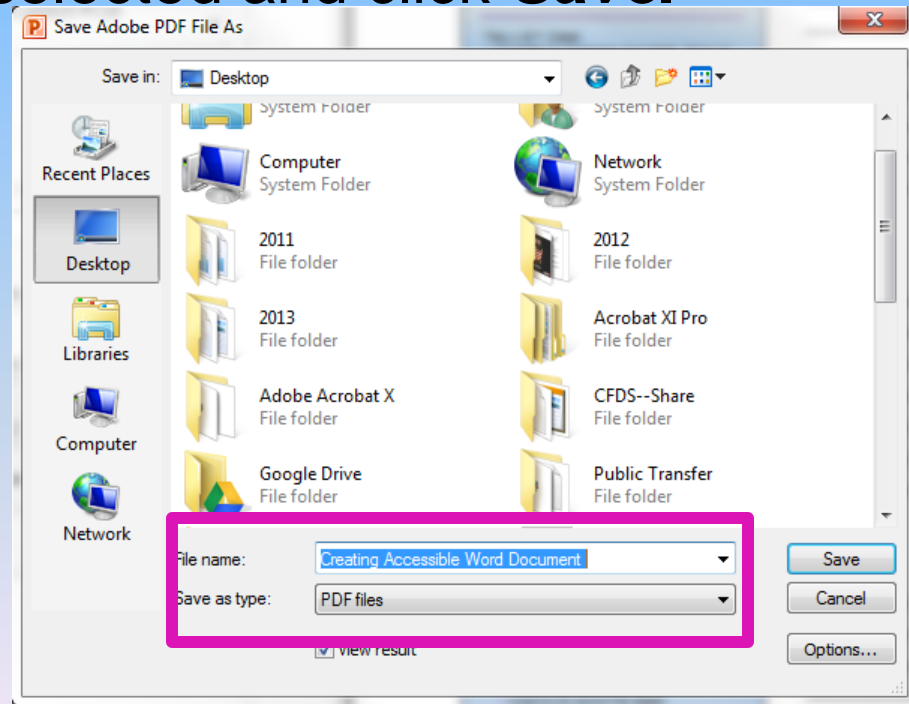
Save Adobe PDF File As

Save in: Desktop

System Folder
System Folder

Recent Places

Desktop

Libraries

Computer

Network

Computer
System Folder

Network
System Folder

2011
File folder

2012
File folder

2013
File folder

Acrobat XI Pro
File folder

Adobe Acrobat X
File folder

CFDS--Share
File folder

Google Drive
File folder

Public Transfer
File folder

File name: Creating Accessible Word Document

Save as type: PDF files

Save

Cancel

View result

Options...